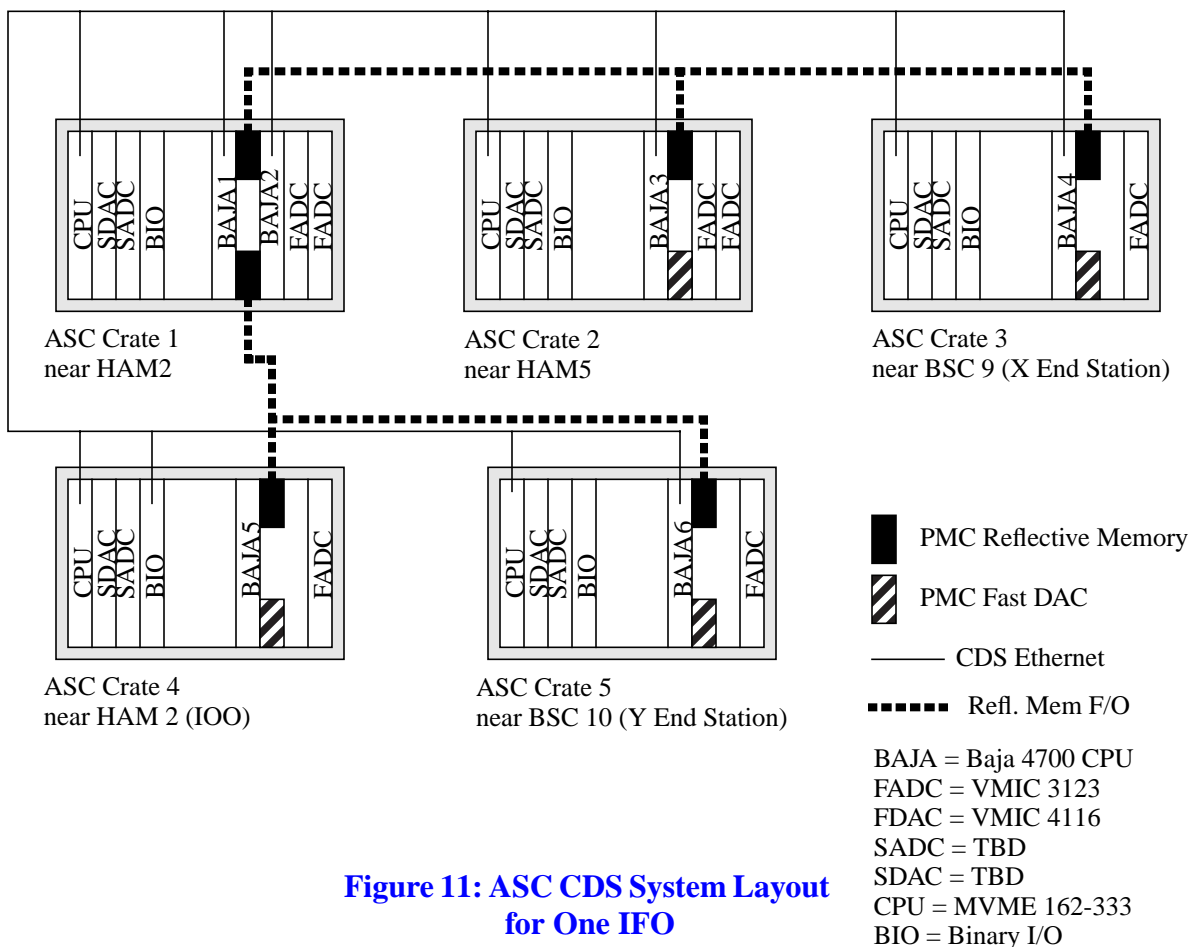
CPU
SDAC
SADC
BIO
BAJA1
BAJA2
FADC
FADC

CPU
SDAC
SADC
BIO
BAJA3
FADC
FADC

CPU
SDAC
SADC
BIO
BAJA4
FADC

ASC Crate 1
near HAM2

ASC Crate 2
near HAM5

ASC Crate 3
near BSC 9 (X End Station)

CPU
SDAC
SADC
BIO
BAJA5
FADC

CPU
SDAC
SADC
BIO
BAJA6
FADC

ASC Crate 4
near HAM 2 (IOO)

ASC Crate 5
near BSC 10 (Y End Station)

PMC Reflective Memory

PMC Fast DAC

CDS Ethernet

Refl. Mem F/O

BAJA = Baja 4700 CPU
FADC = VMIC 3123
FDAC = VMIC 4116
SADC = TBD
SDAC = TBD
CPU = MVME 162-333
BIO = Binary I/O

Figure 11: ASC CDS System Layout for One IFO